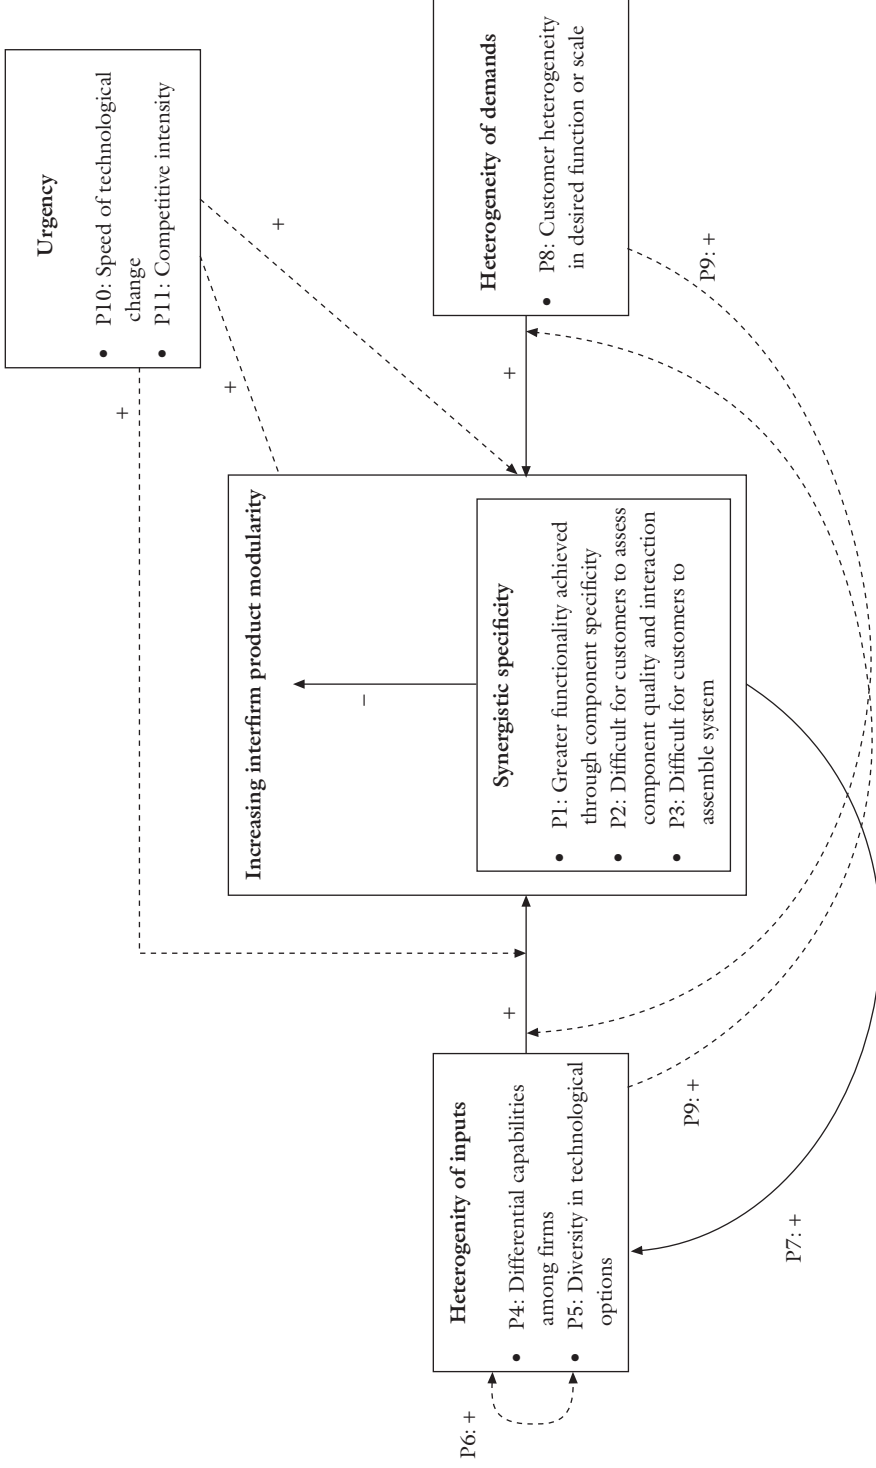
Urgency

• P10: Speed of technological change
• P11: Competitive intensity

Heterogeneity of demands

• P8: Customer heterogeneity in desired function or scale

+

+

+

+

Increasing interfirm product modularity

Synergistic specificity

• P1: Greater functionality achieved through component specificity
• P2: Difficult for customers to assess component quality and interaction
• P3: Difficult for customers to assemble system

–

+

P9: +

P9: +

Heterogeneity of inputs

• P4: Differential capabilities among firms
• P5: Diversity in technological options

P6: +

P7: +